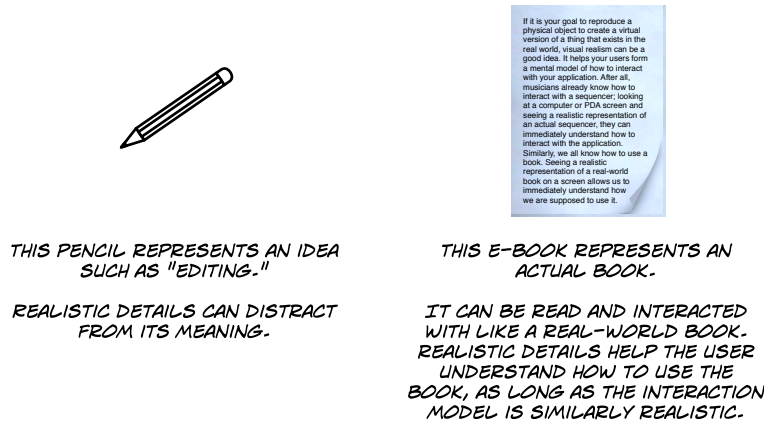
THIS PENCIL REPRESENTS AN IDEA SUCH AS "EDITING."

REALISTIC DETAILS CAN DISTRACT FROM ITS MEANING.

If it is your goal to reproduce a physical object to create a virtual version of a thing that exists in the real world, visual realism can be a good idea. It helps your users form a mental model of how to interact with your application. After all, musicians already know how to interact with a sequencer; looking at a computer or PDA screen and seeing a realistic representation of an actual sequencer, they can immediately understand how to interact with the application. Similarly, we all know how to use a book. Seeing a realistic representation of a real-world book on a screen allows us to immediately understand how we are supposed to use it.

THIS E-BOOK REPRESENTS AN ACTUAL BOOK.

IT CAN BE READ AND INTERACTED WITH LIKE A REAL-WORLD BOOK. REALISTIC DETAILS HELP THE USER UNDERSTAND HOW TO USE THE BOOK, AS LONG AS THE INTERACTION MODEL IS SIMILARLY REALISTIC.